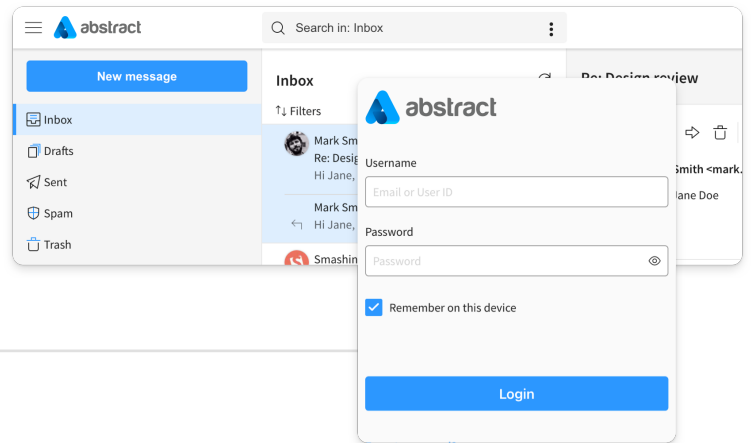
abstract

Search in: Inbox

New message

Inbox
Drafts
Sent
Spam
Trash

Inbox

Filters

Mark Sm
Re: Desig
Hi Jane,

Mark Sm
Hi Jane,

Smashin

Re: Design review

Smith <mark.
Jane Doe

abstract

Username

Email or User ID

Password

Password

Remember on this device

Login